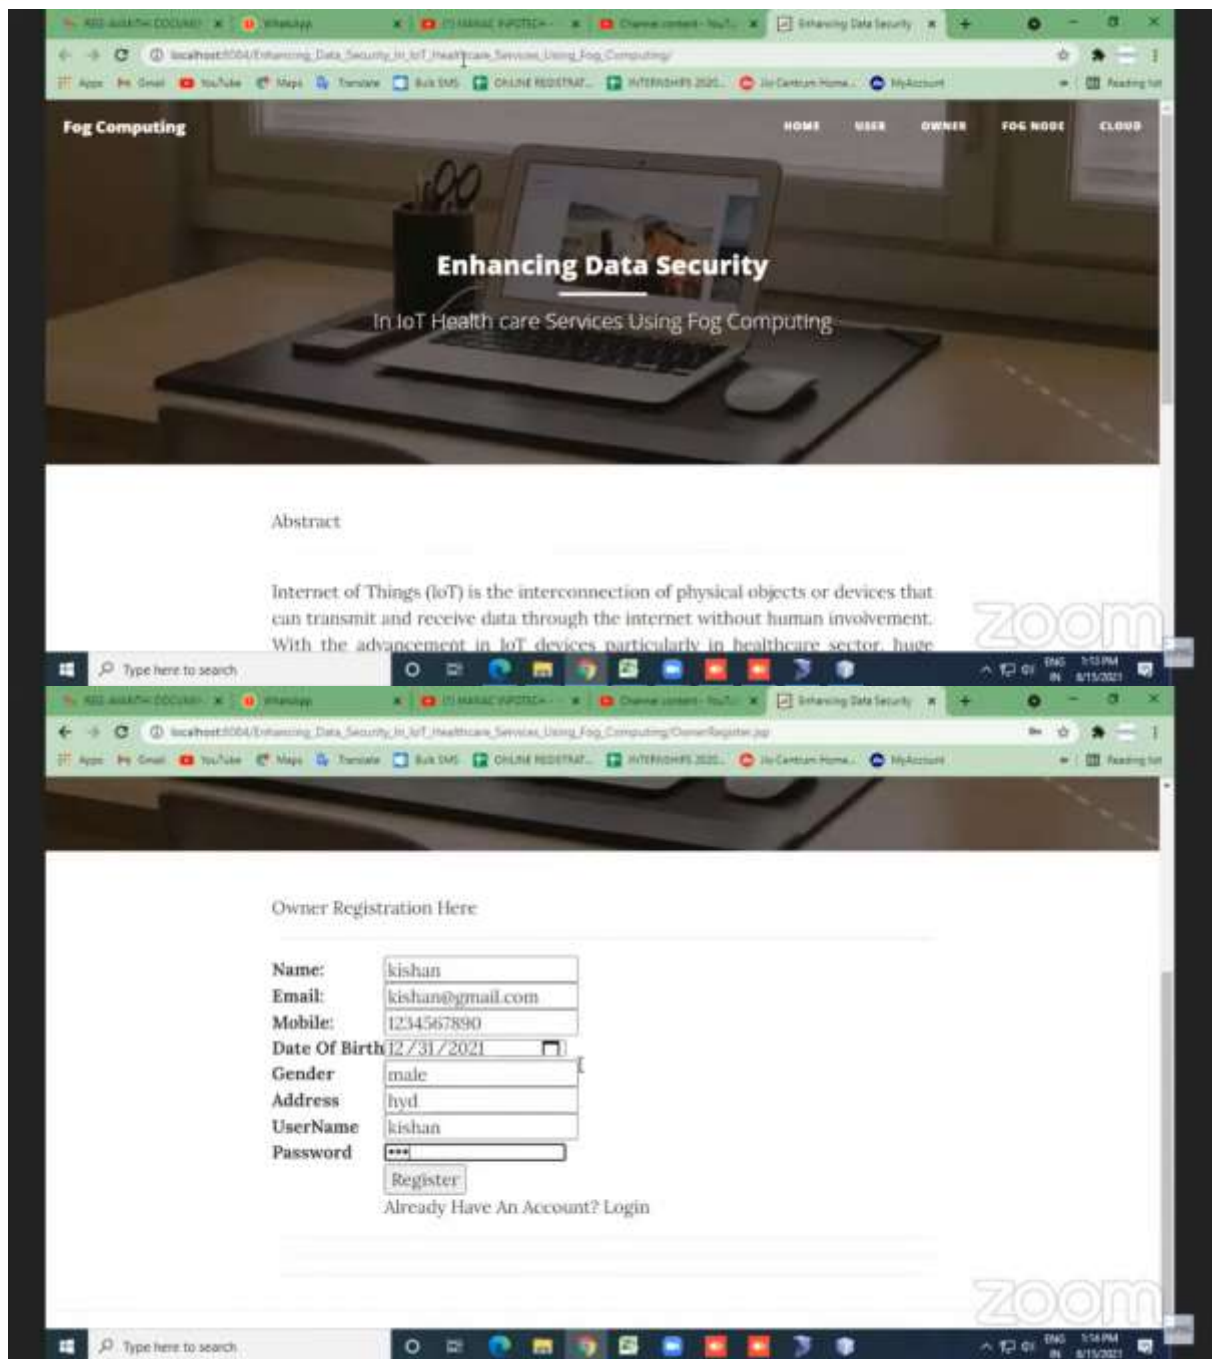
WhatsApp

Enhancing Data Security

localhost:8084/Enhancing_Data_Security_In_IoT_Healthcare_Services_Using_Fog_Computing/

Apps Gmail YouTube Maps Translate Bulk SMS ONLINE REGISTRAT... INTERNSHIPS 2020... Jio Centrum Home... MyAccount Reading list

Fog Computing

HOME USER OWNER FOG NODE CLOUD

Enhancing Data Security

In IoT Health care Services Using Fog Computing

Abstract

Internet of Things (IoT) is the interconnection of physical objects or devices that can transmit and receive data through the internet without human involvement. With the advancement in IoT devices particularly in healthcare sector, huge

zoom

Type here to search

ENG IN 5:13 PM 8/15/2021

WhatsApp

Enhancing Data Security

localhost:8084/Enhancing_Data_Security_In_IoT_Healthcare_Services_Using_Fog_Computing/OwnerRegister.jsp

Apps Gmail YouTube Maps Translate Bulk SMS ONLINE REGISTRAT... INTERNSHIPS 2020... Jio Centrum Home... MyAccount Reading list

Owner Registration Here

| | |
|---|---|
| Name: | kishan |
| Email: | kishan@gmail.com |
| Mobile: | 1234567890 |
| Date Of Birth | 12/31/2021 |
| Gender | male |
| Address | hyd |
| UserName | kishan |
| Password | ••• |

Register

Already Have An Account? Login

zoom

Type here to search

ENG IN 5:14 PM 8/15/2021